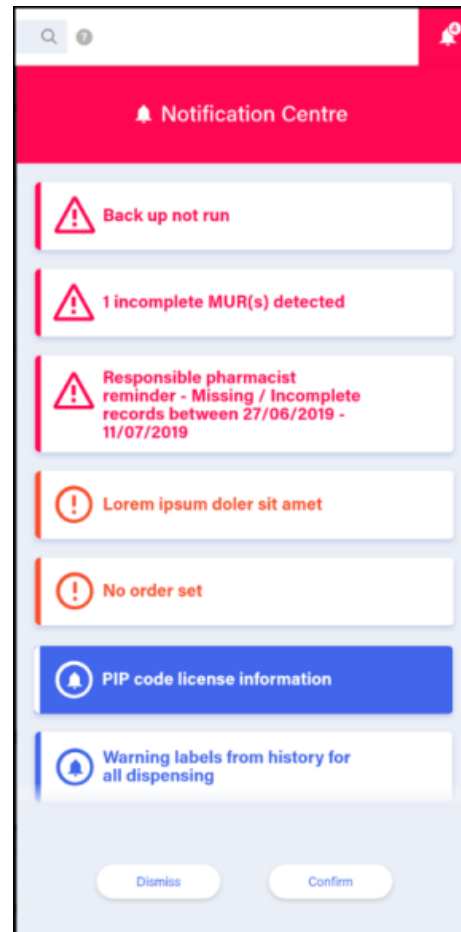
Notification Centre

Back up not run

1 incomplete MUR(s) detected

Responsible pharmacist reminder - Missing / Incomplete records between 27/06/2019 - 11/07/2019

Lorem ipsum doler sit amet

No order set

PIP code license information

Warning labels from history for all dispensing

Dismiss

Confirm